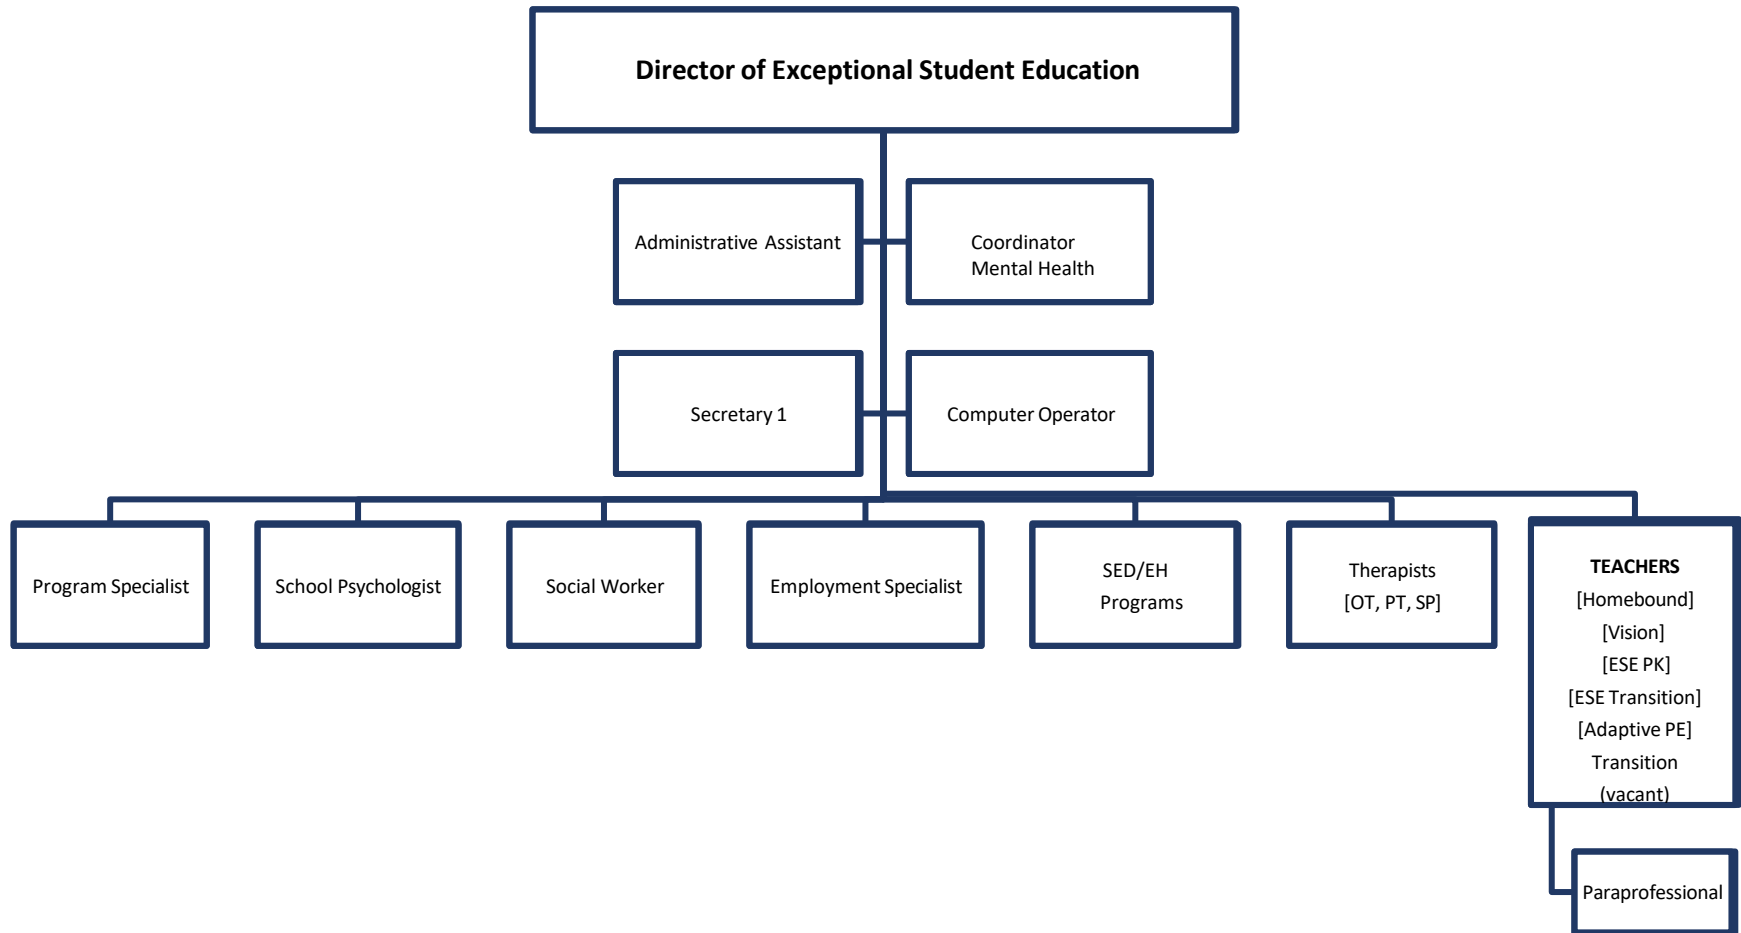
Director of Exceptional Student Education

Administrative Assistant

Coordinator
Mental Health

Secretary 1

Computer Operator

Program Specialist

School Psychologist

Social Worker

Employment Specialist

SED/EH
Programs

Therapists
[OT, PT, SP]

TEACHERS
[Homebound]
[Vision]
[ESE PK]
[ESE Transition]
[Adaptive PE]
Transition
(vacant)

Paraprofessional